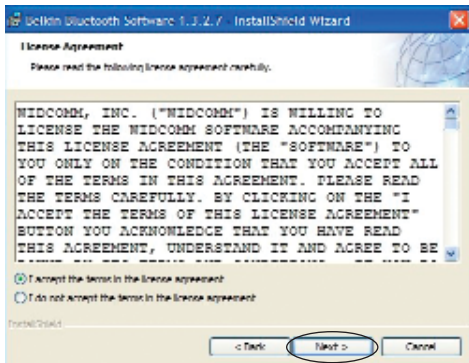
Belkin Bluetooth Software 1.3.2.7 - InstallShield Wizard

License Agreement

Please read the following license agreement carefully.

WIDCOMM, INC. ("WIDCOMM") IS WILLING TO LICENSE THE WIDCOMM SOFTWARE ACCOMPANYING THIS LICENSE AGREEMENT (THE "SOFTWARE") TO YOU ONLY ON THE CONDITION THAT YOU ACCEPT ALL OF THE TERMS IN THIS AGREEMENT. PLEASE READ THE TERMS CAREFULLY. BY CLICKING ON THE "I ACCEPT THE TERMS OF THIS LICENSE AGREEMENT" BUTTON YOU ACKNOWLEDGE THAT YOU HAVE READ THIS AGREEMENT, UNDERSTAND IT AND AGREE TO BE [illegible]

I accept the terms in the license agreement

I do not accept the terms in the license agreement

InstallShield

< Back

Next >

Cancel